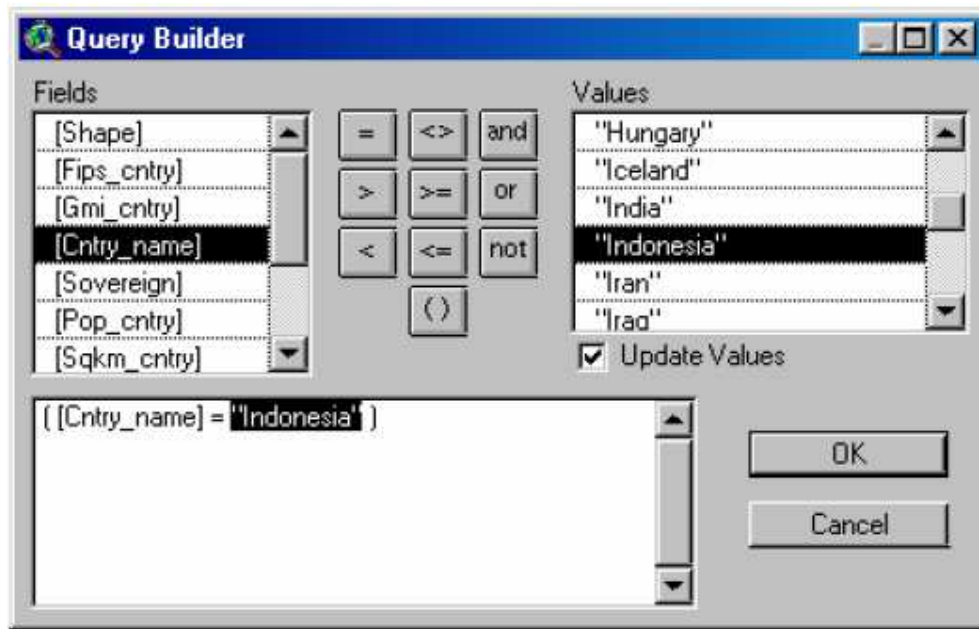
Query Builder

Fields

[Shape]
[Fips_cntry]
[Gmi_cntry]
[Cntry_name]
[Sovereign]
[Pop_cntry]
[Sqkm_cntry]

=
<>
and
>
>=
or
<
<=
not
( )

Values

"Hungary"
"Iceland"
"India"
"Indonesia"
"Iran"
"Iraq"

Update Values

( [Cntry_name] = "Indonesia" )

OK

Cancel